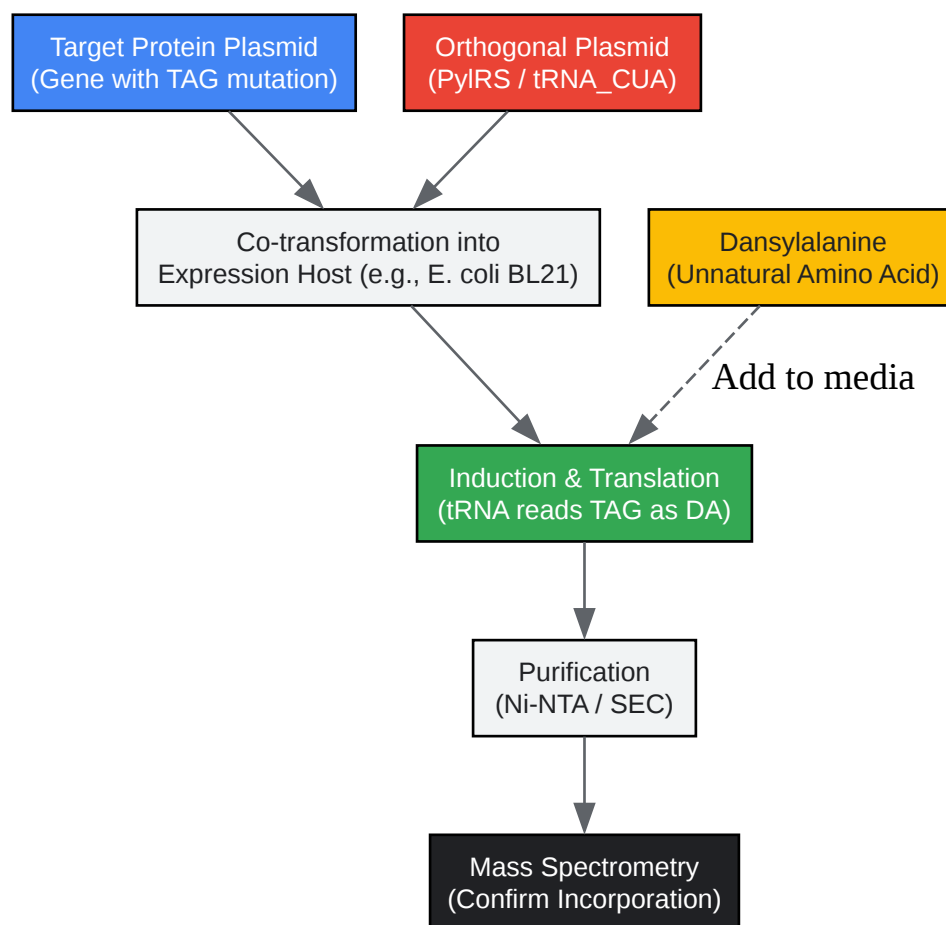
Target Protein Plasmid
(Gene with TAG mutation)

Orthogonal Plasmid
(PylRS / tRNA_CUA)

Co-transformation into
Expression Host (e.g., E. coli BL21)

Dansylalanine
(Unnatural Amino Acid)

Add to media

Induction & Translation
(tRNA reads TAG as DA)

Purification
(Ni-NTA / SEC)

Mass Spectrometry
(Confirm Incorporation)